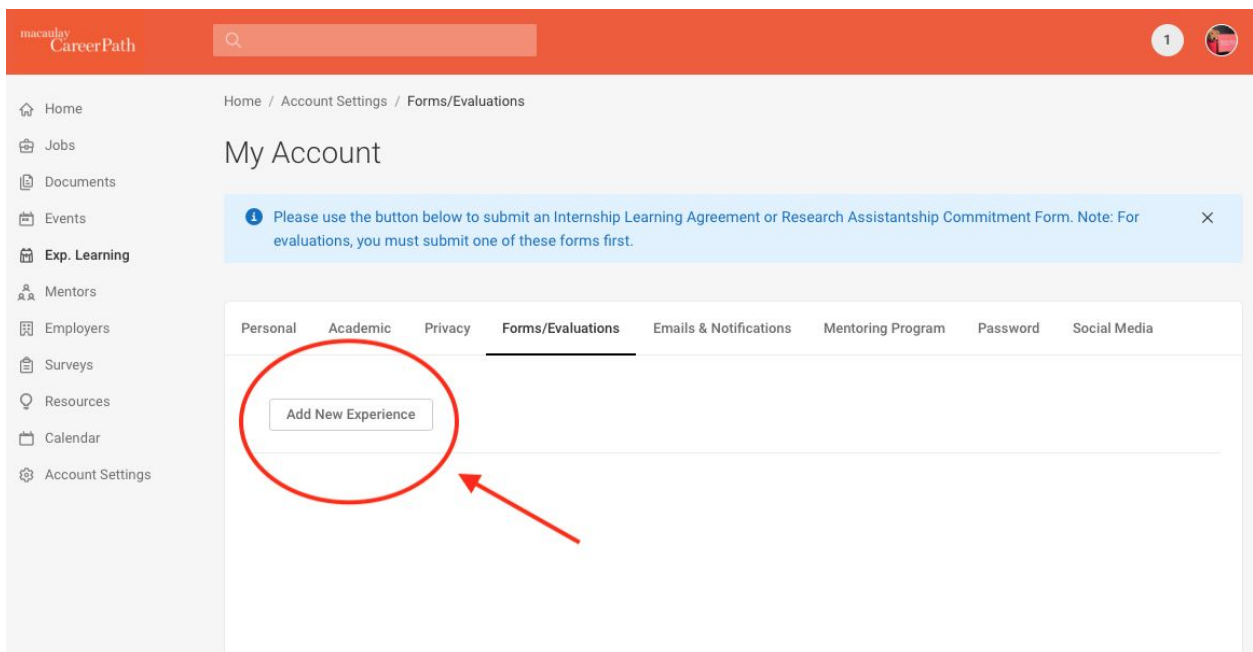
macaulay CareerPath

1

Home
Jobs
Documents
Events
Exp. Learning
Mentors
Employers
Surveys
Resources
Calendar
Account Settings

Home / Account Settings / Forms/Evaluations

My Account

Please use the button below to submit an Internship Learning Agreement or Research Assistantship Commitment Form. Note: For evaluations, you must submit one of these forms first.

×

Personal Academic Privacy Forms/Evaluations Emails & Notifications Mentoring Program Password Social Media

Add New Experience